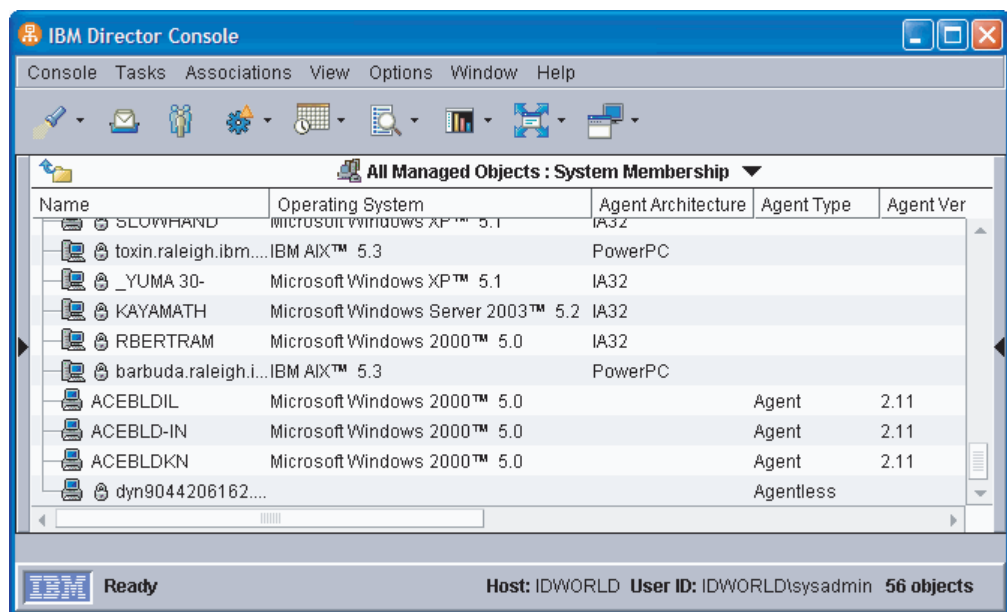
IBM Director Console

Console Tasks Associations View Options Window Help

All Managed Objects : System Membership

| Name | Operating System | Agent Architecture | Agent Type | Agent Ver |
|---|---|---|---|---|
| SLOWHAND | Microsoft Windows XP™ 5.1 | IA32 | | |
| toxin.raleigh.ibm.... | IBM AIX™ 5.3 | PowerPC | | |
| _YUMA 30- | Microsoft Windows XP™ 5.1 | IA32 | | |
| KAYAMATH | Microsoft Windows Server 2003™ 5.2 | IA32 | | |
| RBERTRAM | Microsoft Windows 2000™ 5.0 | IA32 | | |
| barbuda.raleigh.i... | IBM AIX™ 5.3 | PowerPC | | |
| ACEBLDIL | Microsoft Windows 2000™ 5.0 | | Agent | 2.11 |
| ACEBLD-IN | Microsoft Windows 2000™ 5.0 | | Agent | 2.11 |
| ACEBLDKN | Microsoft Windows 2000™ 5.0 | | Agent | 2.11 |
| dyn9044206162.... | | | Agentless | |

IBM Ready

Host: IDWORLD User ID: IDWORLD\sysadmin 56 objects